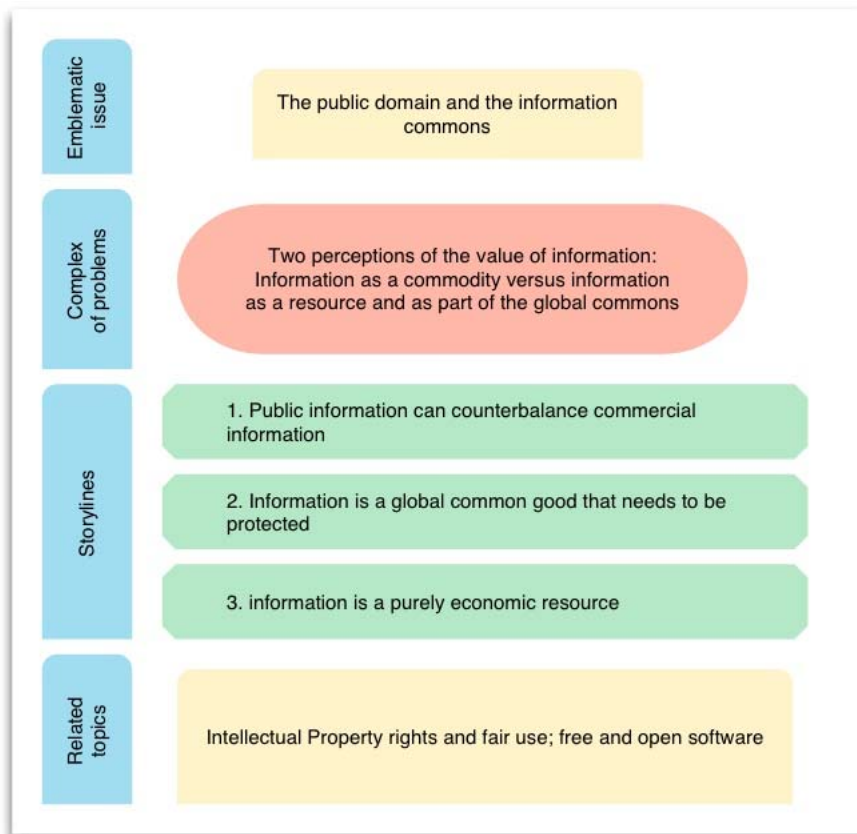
Emblematic issue

The public domain and the information commons

Complex of problems

Two perceptions of the value of information: Information as a commodity versus information as a resource and as part of the global commons

Storylines

1. Public information can counterbalance commercial information

2. Information is a global common good that needs to be protected

3. information is a purely economic resource

Related topics

Intellectual Property rights and fair use; free and open software